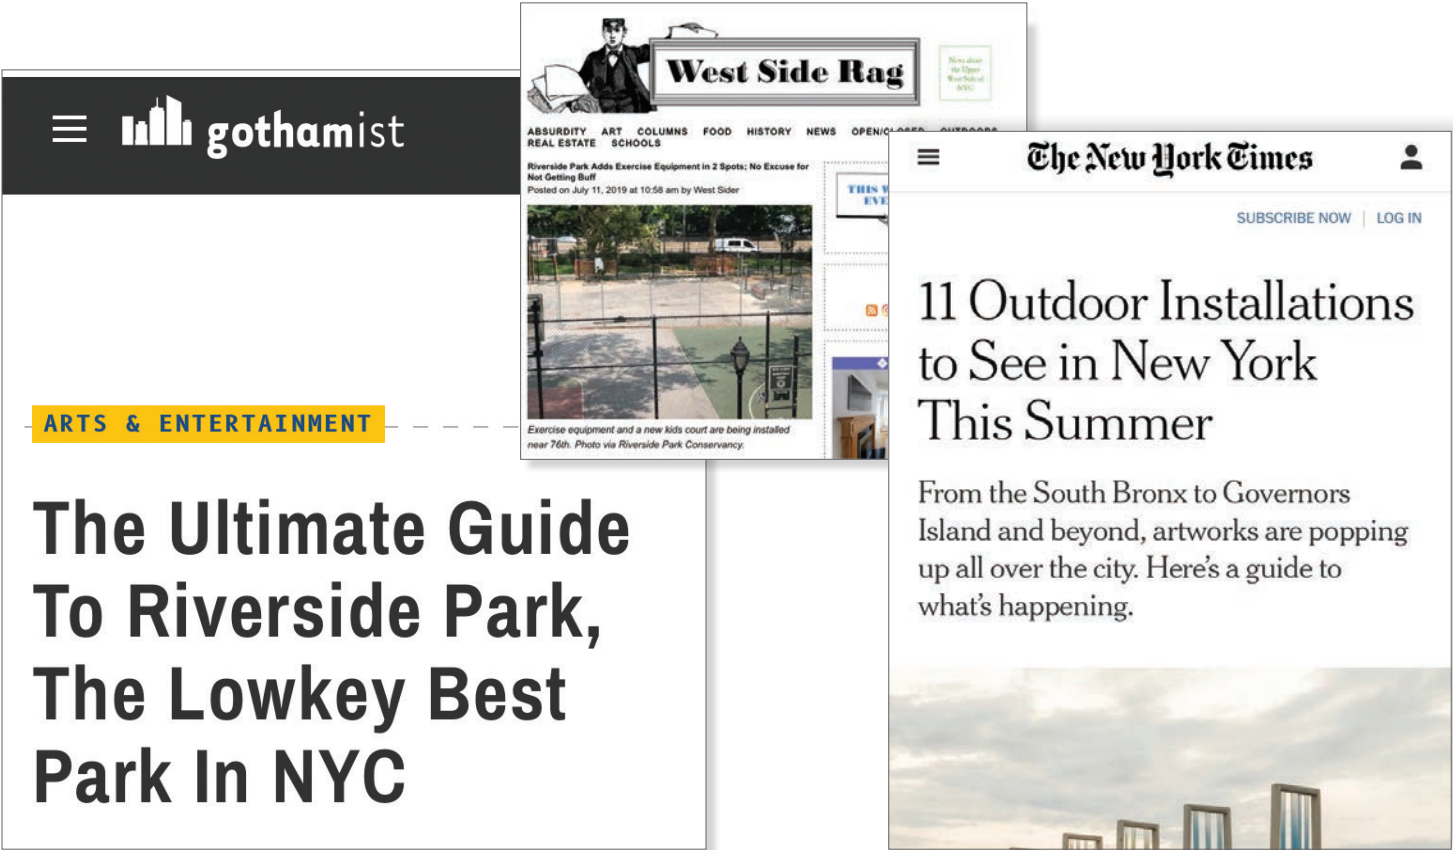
gothamist

ARTS & ENTERTAINMENT

The Ultimate Guide To Riverside Park, The Lowkey Best Park In NYC

West Side Rag

News about the Upper West Side of NYC

ABSURDITY ART COLUMNS FOOD HISTORY NEWS OPEN/CLOSED OUTDOORS REAL ESTATE SCHOOLS

Riverside Park Adds Exercise Equipment in 2 Spots; No Excuse for Not Getting Buff

Posted on July 11, 2019 at 10:58 am by West Sider

Exercise equipment and a new kids court are being installed near 76th. Photo via Riverside Park Conservancy.

THIS W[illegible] EVE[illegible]

The New York Times

SUBSCRIBE NOW | LOG IN

11 Outdoor Installations to See in New York This Summer

From the South Bronx to Governors Island and beyond, artworks are popping up all over the city. Here's a guide to what's happening.